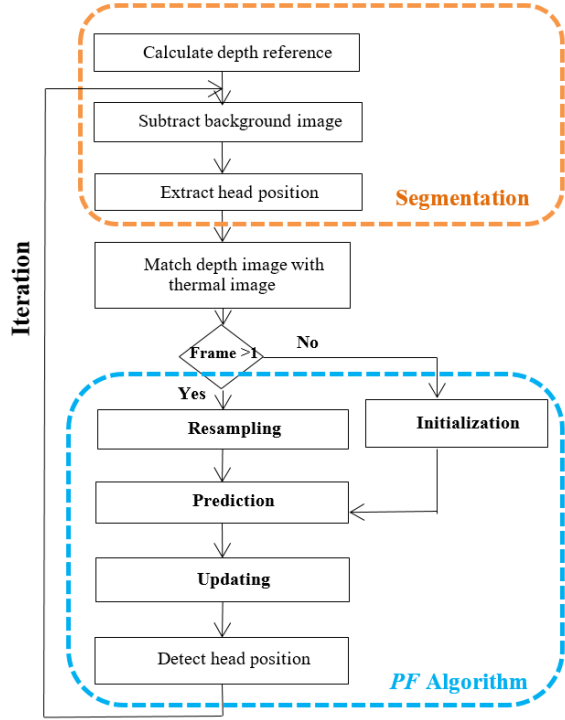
Calculate depth reference

Subtract background image

Extract head position

Segmentation

Iteration

Match depth image with thermal image

Frame >1

No

Yes

Resampling

Initialization

Prediction

Updating

Detect head position

*PF* Algorithm